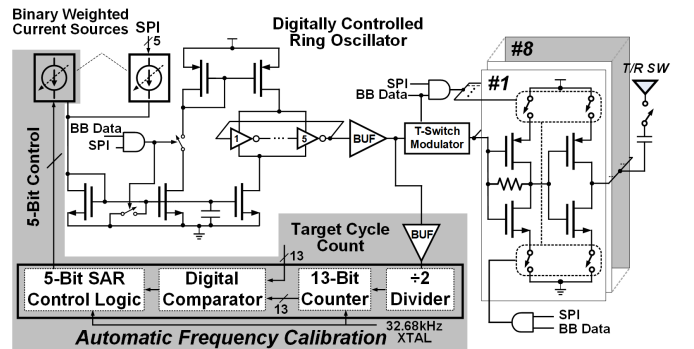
Binary Weighted Current Sources

SPI

5

Digitally Controlled Ring Oscillator

5-Bit Control

BB Data

SPI

1

5

BUF

SPI

BB Data

T-Switch Modulator

#8

#1

T/R SW

Target Cycle Count

BUF

13

5-Bit SAR Control Logic

Digital Comparator

13

13-Bit Counter

÷2 Divider

32.68kHz XTAL

Automatic Frequency Calibration

SPI

BB Data